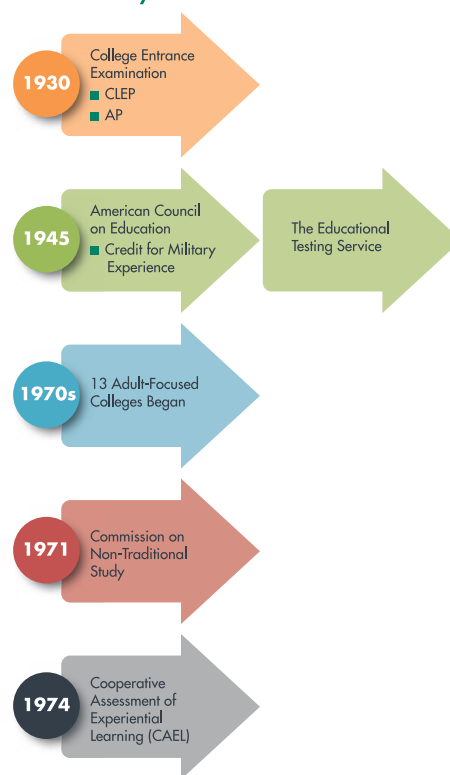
1930

College Entrance Examination
- CLEP
- AP

1945

American Council on Education
- Credit for Military Experience

The Educational Testing Service

1970s

13 Adult-Focused Colleges Began

1971

Commission on Non-Traditional Study

1974

Cooperative Assessment of Experiential Learning (CAEL)